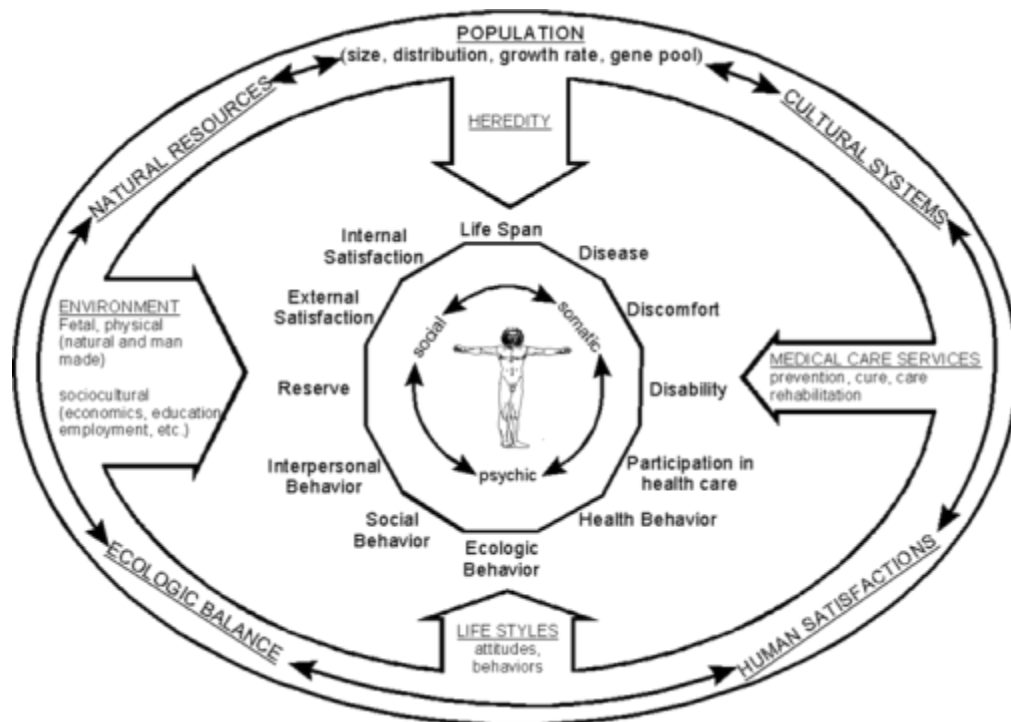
POPULATION
(size, distribution, growth rate, gene pool)

NATURAL RESOURCES

CULTURAL SYSTEMS

HEREDITY

Life Span

Internal Satisfaction

Disease

External Satisfaction

Discomfort

social

somatic

ENVIRONMENT
Fetal, physical (natural and man made)

sociocultural (economics, education, employment, etc.)

Reserve

Disability

MEDICAL CARE SERVICES
prevention, cure, care rehabilitation

psychic

Interpersonal Behavior

Participation in health care

Social Behavior

Health Behavior

Ecologic Behavior

ECOLOGIC BALANCE

LIFE STYLES
attitudes, behaviors

HUMAN SATISFACTIONS